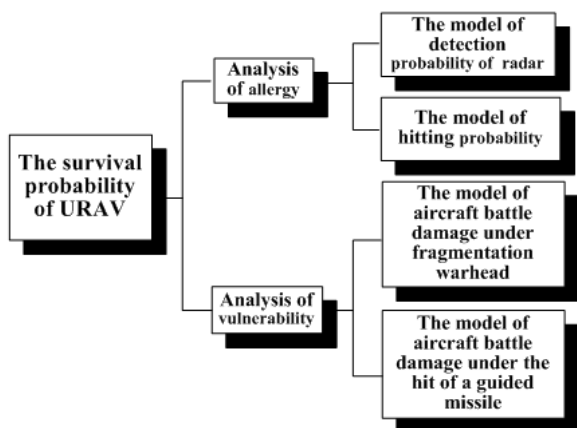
The survival probability of URAV

Analysis of allergy

The model of detection probability of radar

The model of hitting probability

Analysis of vulnerability

The model of aircraft battle damage under fragmentation warhead

The model of aircraft battle damage under the hit of a guided missile